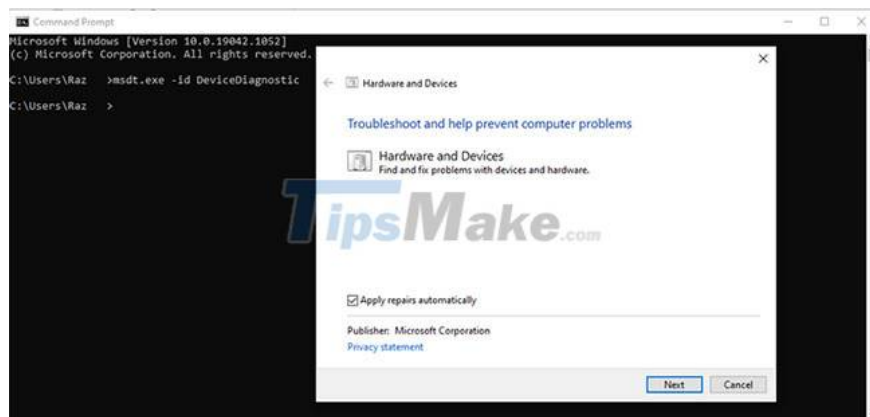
Command Prompt

Microsoft Windows [Version 10.0.19042.1052]
(c) Microsoft Corporation. All rights reserved.

C:\Users\Raz >msdt.exe -id DeviceDiagnostic

C:\Users\Raz >

Hardware and Devices

Troubleshoot and help prevent computer problems

Hardware and Devices
Find and fix problems with devices and hardware.

TipsMake.com

Apply repairs automatically

Publisher: Microsoft Corporation
Privacy statement

Next Cancel